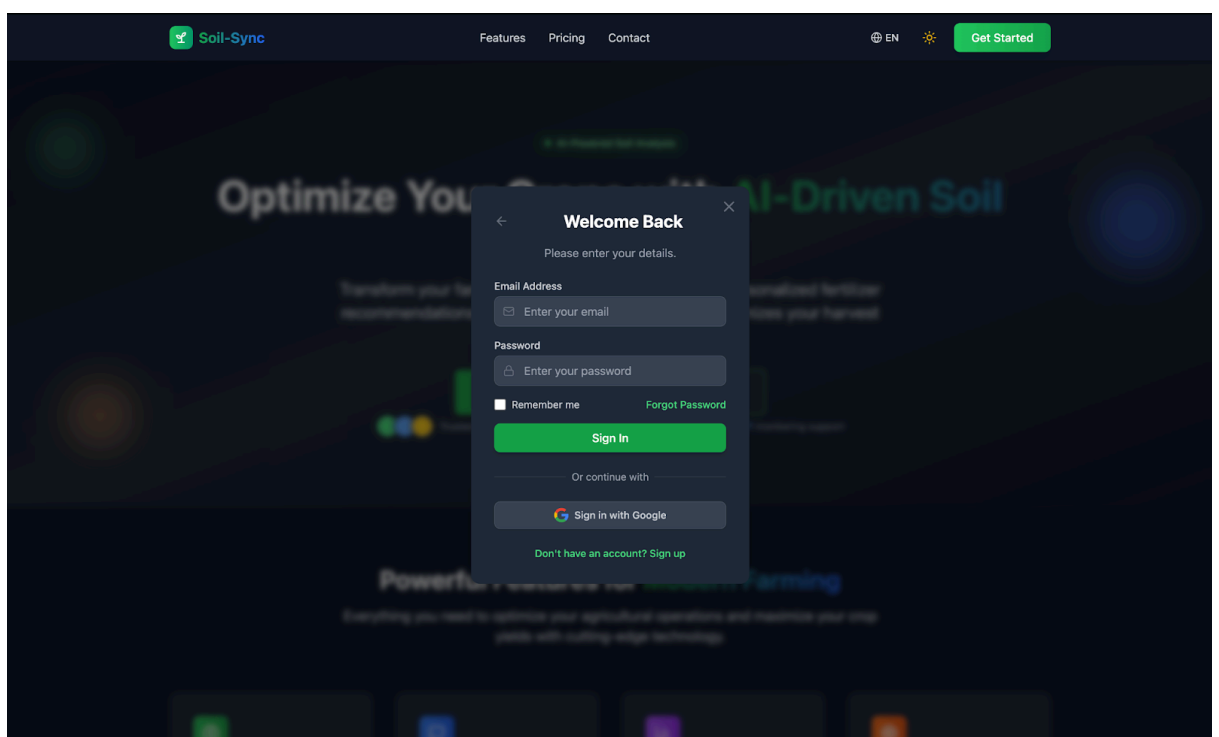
Soil-Sync

Features Pricing Contact

EN

Get Started

AI-Powered Soil Analysis

Optimize You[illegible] AI-Driven Soil

Transform your fa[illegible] onalized fertilizer recommendations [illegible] izes your harvest

Welcome Back

Please enter your details.

Email Address

Enter your email

Password

Enter your password

Remember me

Forgot Password

Sign In

Or continue with

Sign in with Google

Don't have an account? Sign up

Powerfu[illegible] Farming

Everything you need to optimize your agricultural operations and maximize your crop yields with cutting-edge technology.